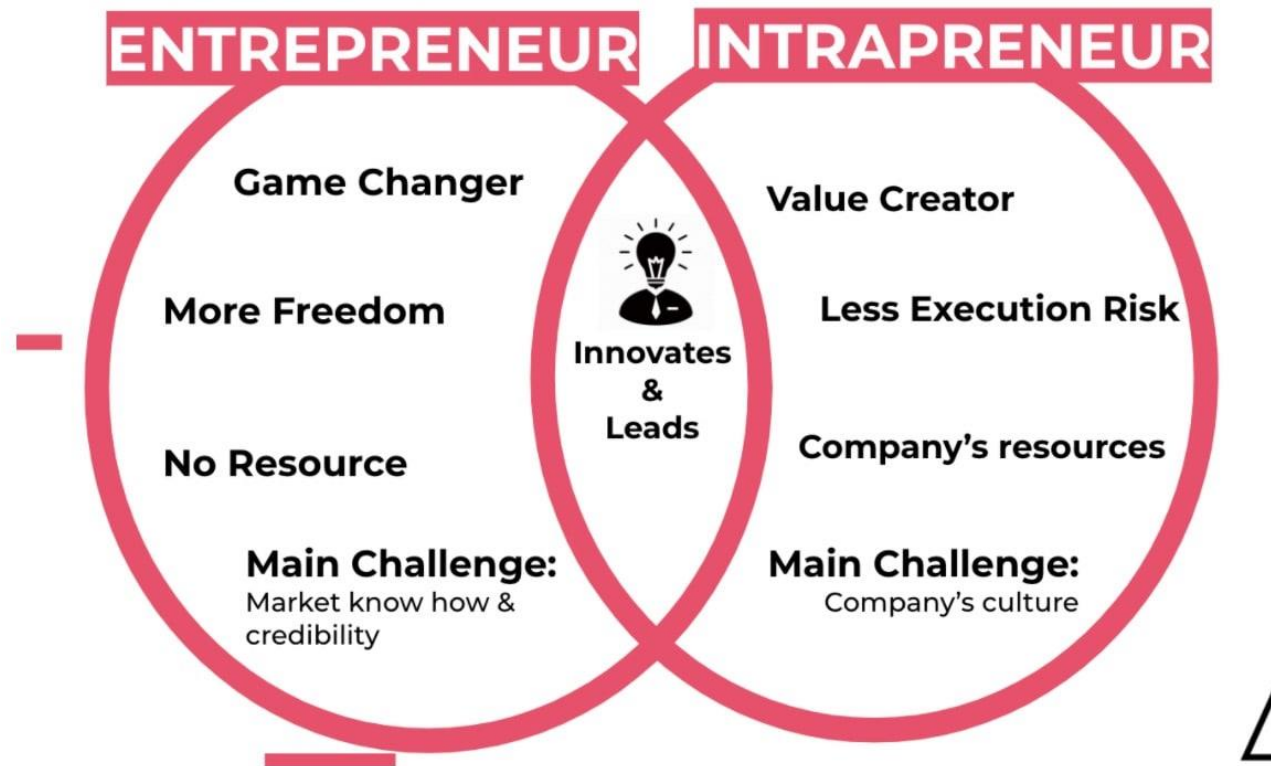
ENTREPRENEUR

INTRAPRENEUR

Game Changer

More Freedom

No Resource

Main Challenge:
Market know how & credibility

Innovates
&
Leads

Value Creator

Less Execution Risk

Company's resources

Main Challenge:
Company's culture